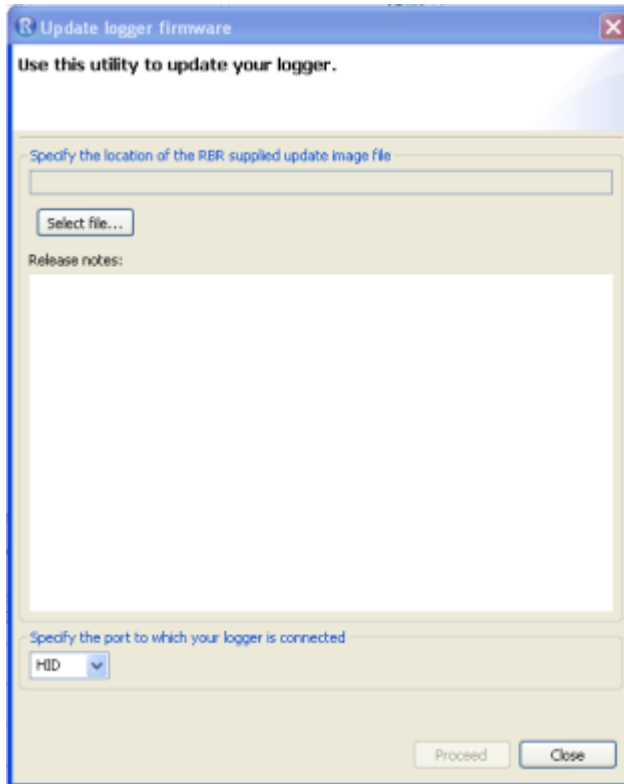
Update logger firmware

Use this utility to update your logger.

Specify the location of the RBR supplied update image file

Select file...

Release notes:

Specify the port to which your logger is connected

HID

Proceed

Close